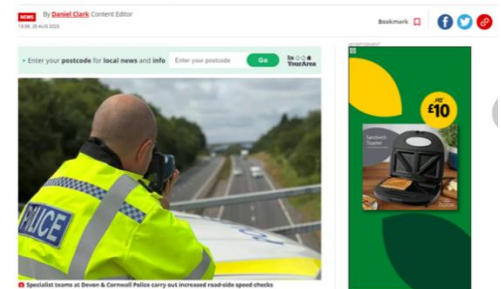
NEWS By Daniel Clark Content Editor
13:08, 20 AUG 2020

Bookmark

Enter your postcode for local news and info
Enter your postcode
Go
In Your Area

Advertisement

ONLY £10

Sandwich Toaster

POLICE

Specialist teams at Devon & Cornwall Police carry out increased road-side speed checks